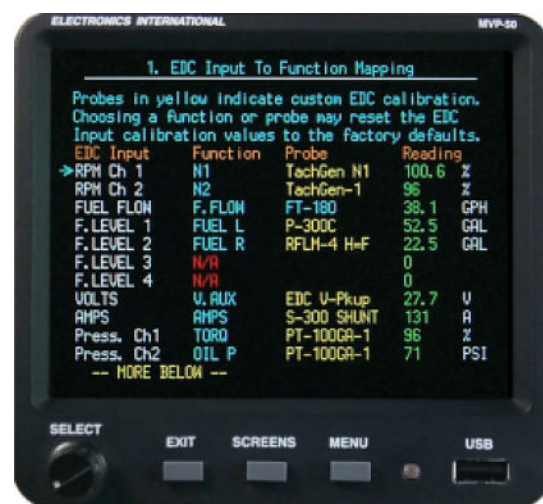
ELECTRONICS INTERNATIONAL MVP-50

1. EDC Input To Function Mapping

Probes in yellow indicate custom EDC calibration. Choosing a function or probe may reset the EDC Input calibration values to the factory defaults.

| EDC Input | Function | Probe | Reading | |
|---|---|---|---|---|
| →RPM Ch 1 | N1 | TachGen N1 | 100.6 | % |
| RPM Ch 2 | N2 | TachGen-1 | 96 | % |
| FUEL FLOW | F.FLOW | FT-180 | 38.1 | GPH |
| F.LEVEL 1 | FUEL L | P-300C | 52.5 | GAL |
| F.LEVEL 2 | FUEL R | RFLM-4 H=F | 22.5 | GAL |
| F.LEVEL 3 | N/A | | 0 | |
| F.LEVEL 4 | N/A | | 0 | |
| VOLTS | V.AUX | EDC V-Pkup | 27.7 | V |
| AMPS | AMPS | S-300 SHUNT | 131 | A |
| Press. Ch1 | TORQ | PT-100GA-1 | 96 | % |
| Press. Ch2 | OIL P | PT-100GA-1 | 71 | PSI |

-- MORE BELOW --

SELECT EXIT SCREENS MENU USB